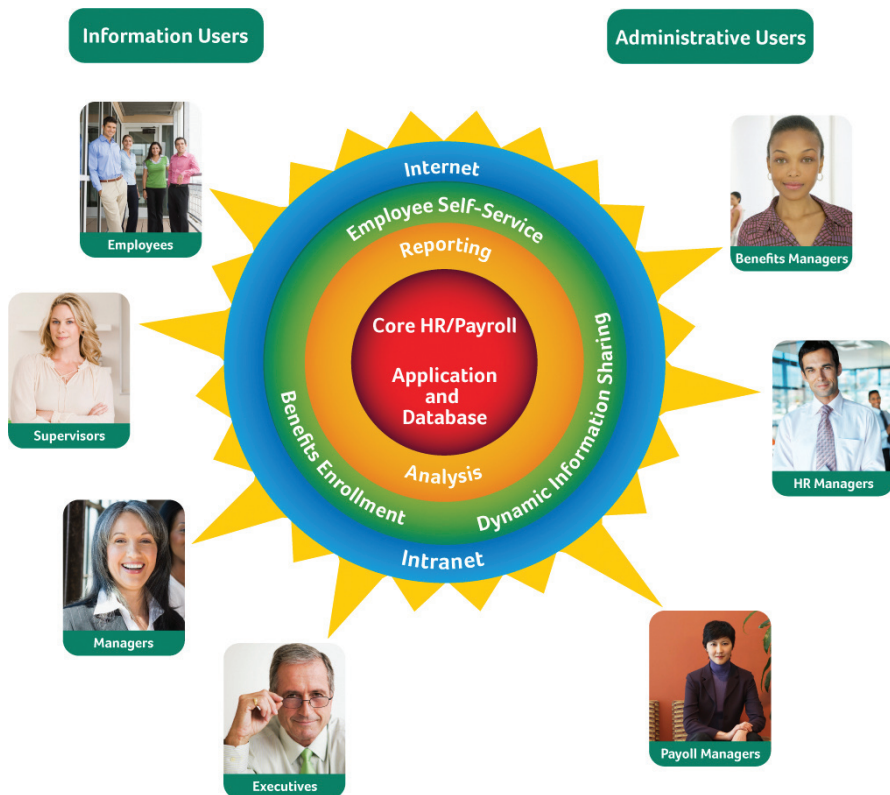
Information Users

Administrative Users

Employees

Supervisors

Managers

Executives

Benefits Managers

HR Managers

Payoll Managers

Internet

Employee Self-Service

Reporting

Core HR/Payroll

Application and Database

Analysis

Benefits Enrollment

Dynamic Information Sharing

Intranet